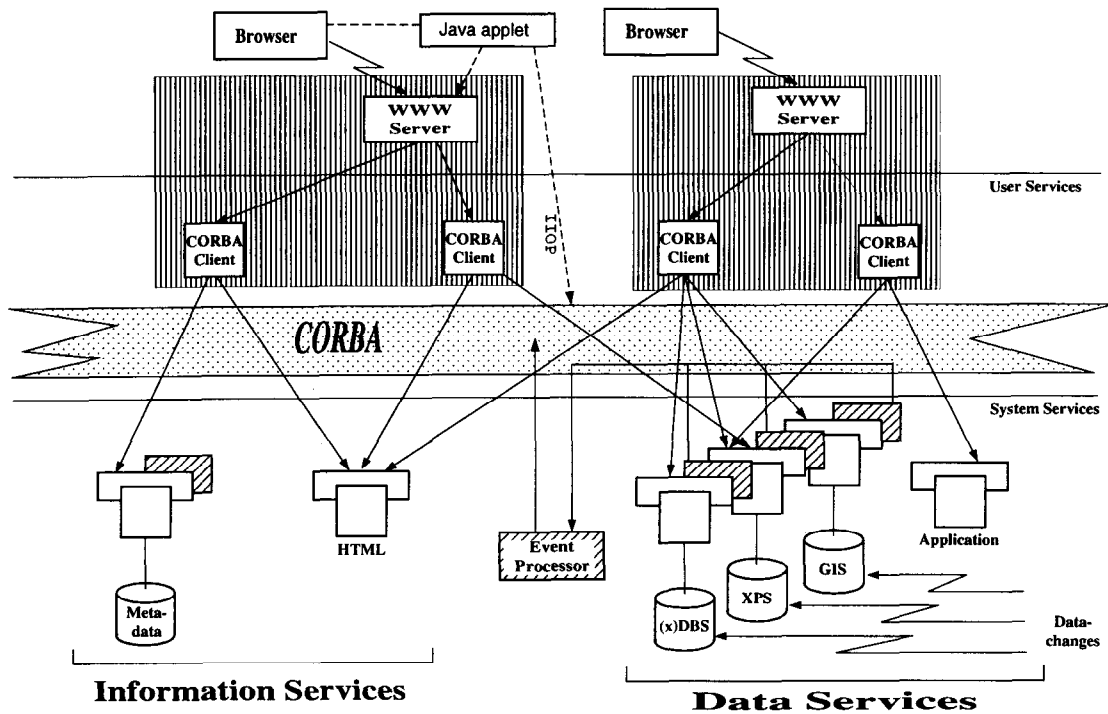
Browser

Java applet

Browser

WWW Server

WWW Server

User Services

IIOP

CORBA Client

CORBA Client

CORBA Client

CORBA Client

CORBA

System Services

HTML

Event Processor

Application

GIS

XPS

Meta-data

(x)DBS

Data-changes

Information Services

Data Services